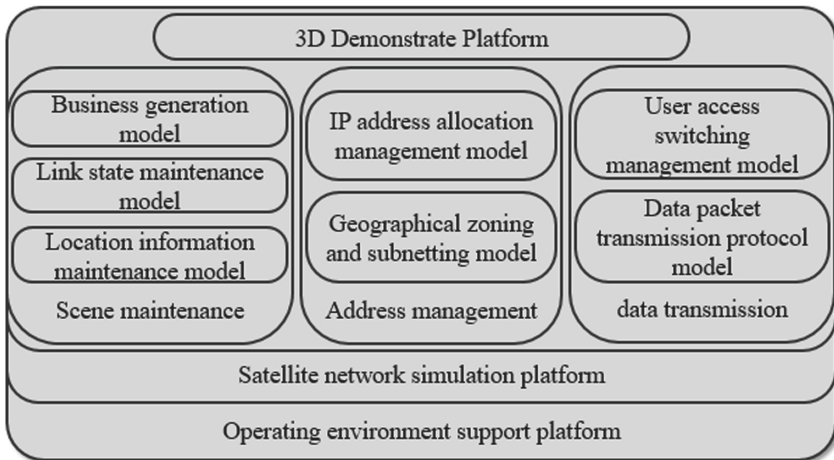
3D Demonstrate Platform

Business generation model

Link state maintenance model

Location information maintenance model

Scene maintenance

IP address allocation management model

Geographical zoning and subnetting model

Address management

User access switching management model

Data packet transmission protocol model

data transmission

Satellite network simulation platform

Operating environment support platform